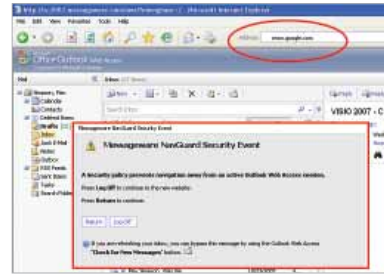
http://ex.../OWA/messageware.com/owa/Messageware/ - C... - Microsoft Internet Explorer

File Edit View Favorites Tools Help

Address www.google.com

Office Outlook Web Access

Mail

Inbox

Mailbox

Calendar

Contacts

Deleted Items

Drafts

Inbox

Junk E-Mail

Notes

Outbox

RSS Feeds

Sent Items

Tasks

Search Folders

New

Search Inbox

VISIO 2007 - C

Messageware NavGuard Security Event

Messageware NavGuard Security Event

A security policy prevents navigation away from an active Outlook Web Access session.

Press Log Off to continue to the new website.

Press Return to continue.

Return

Log Off

If you are refreshing your inbox, you can bypass this message by using the Outlook Web Access "Check for New Messages" button.